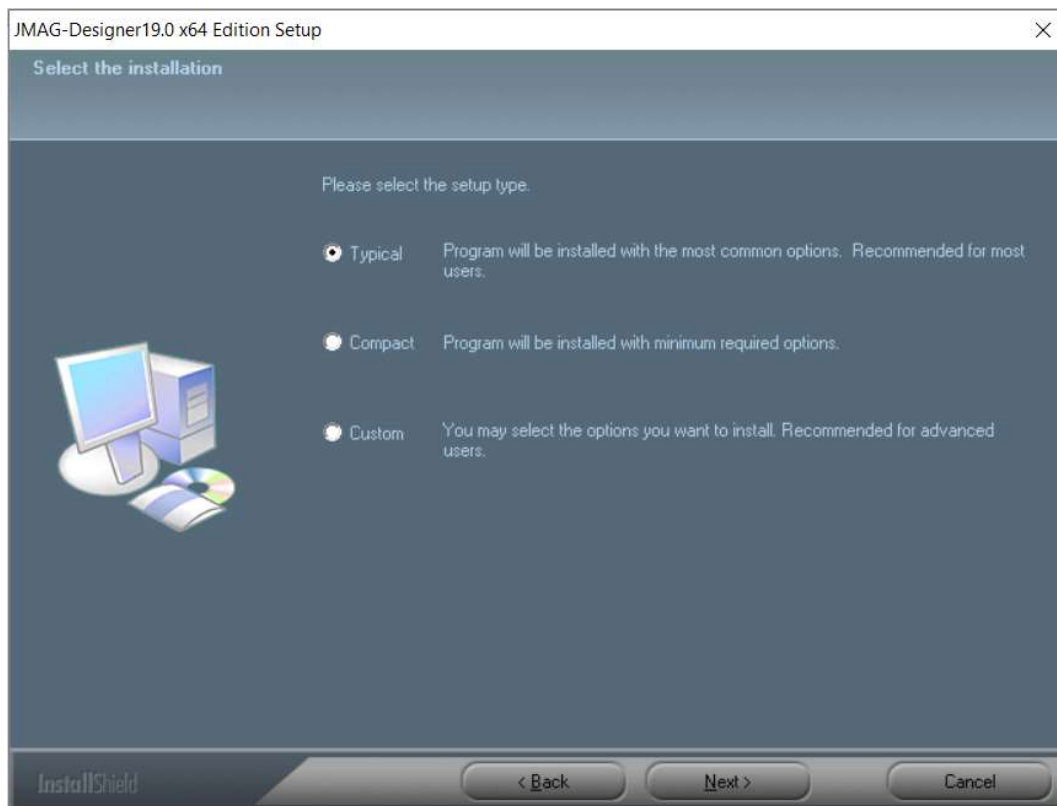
JMAG-Designer19.0 x64 Edition Setup

×

Select the installation

Please select the setup type.

Typical Program will be installed with the most common options. Recommended for most users.

Compact Program will be installed with minimum required options.

Custom You may select the options you want to install. Recommended for advanced users.

InstallShield

< Back

Next >

Cancel